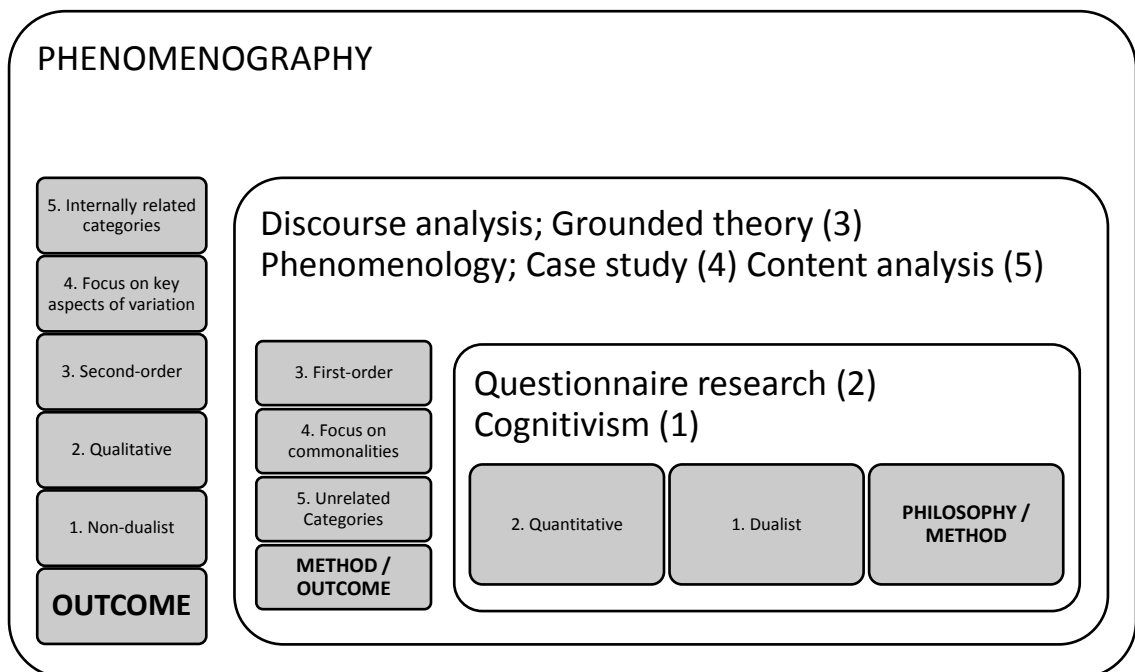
PHENOMENOGRAPHY

5. Internally related categories

4. Focus on key aspects of variation

3. Second-order

2. Qualitative

1. Non-dualist

OUTCOME

Discourse analysis; Grounded theory (3)
Phenomenology; Case study (4) Content analysis (5)

3. First-order

4. Focus on commonalities

5. Unrelated Categories

METHOD / OUTCOME

Questionnaire research (2)
Cognitivism (1)

2. Quantitative

1. Dualist

PHILOSOPHY / METHOD